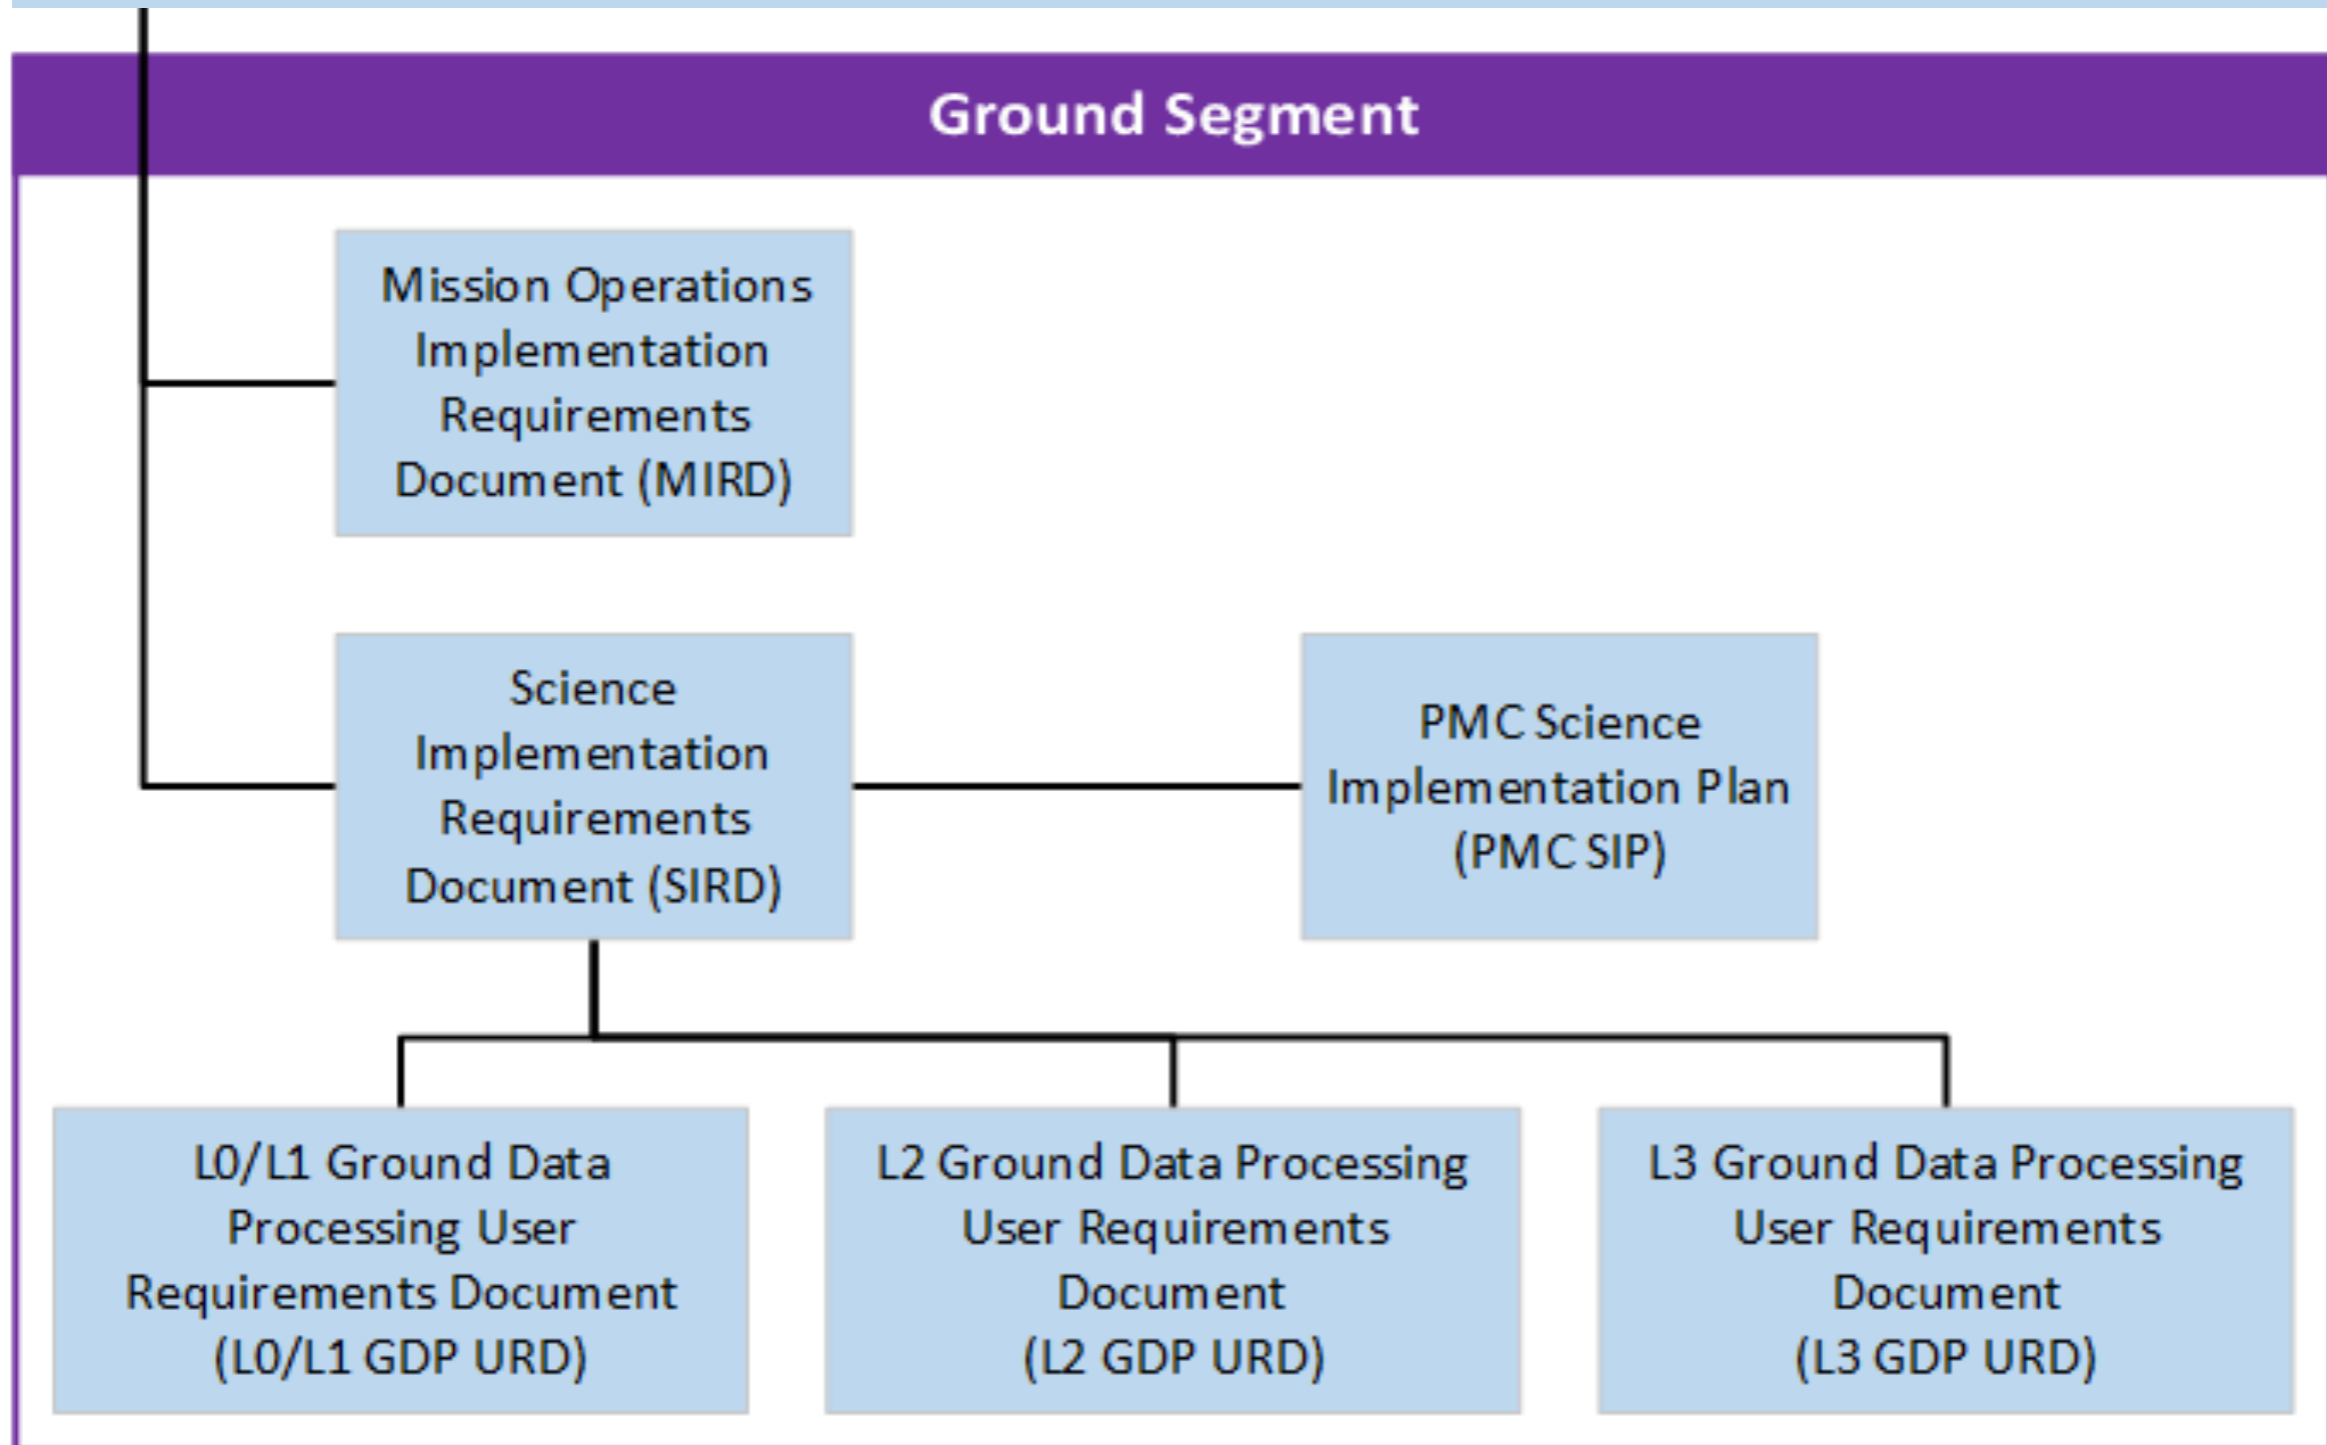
Ground Segment

Mission Operations Implementation Requirements Document (MIRD)

Science Implementation Requirements Document (SIRD)

PMC Science Implementation Plan (PMC SIP)

L0/L1 Ground Data Processing User Requirements Document (L0/L1 GDP URD)

L2 Ground Data Processing User Requirements Document (L2 GDP URD)

L3 Ground Data Processing User Requirements Document (L3 GDP URD)